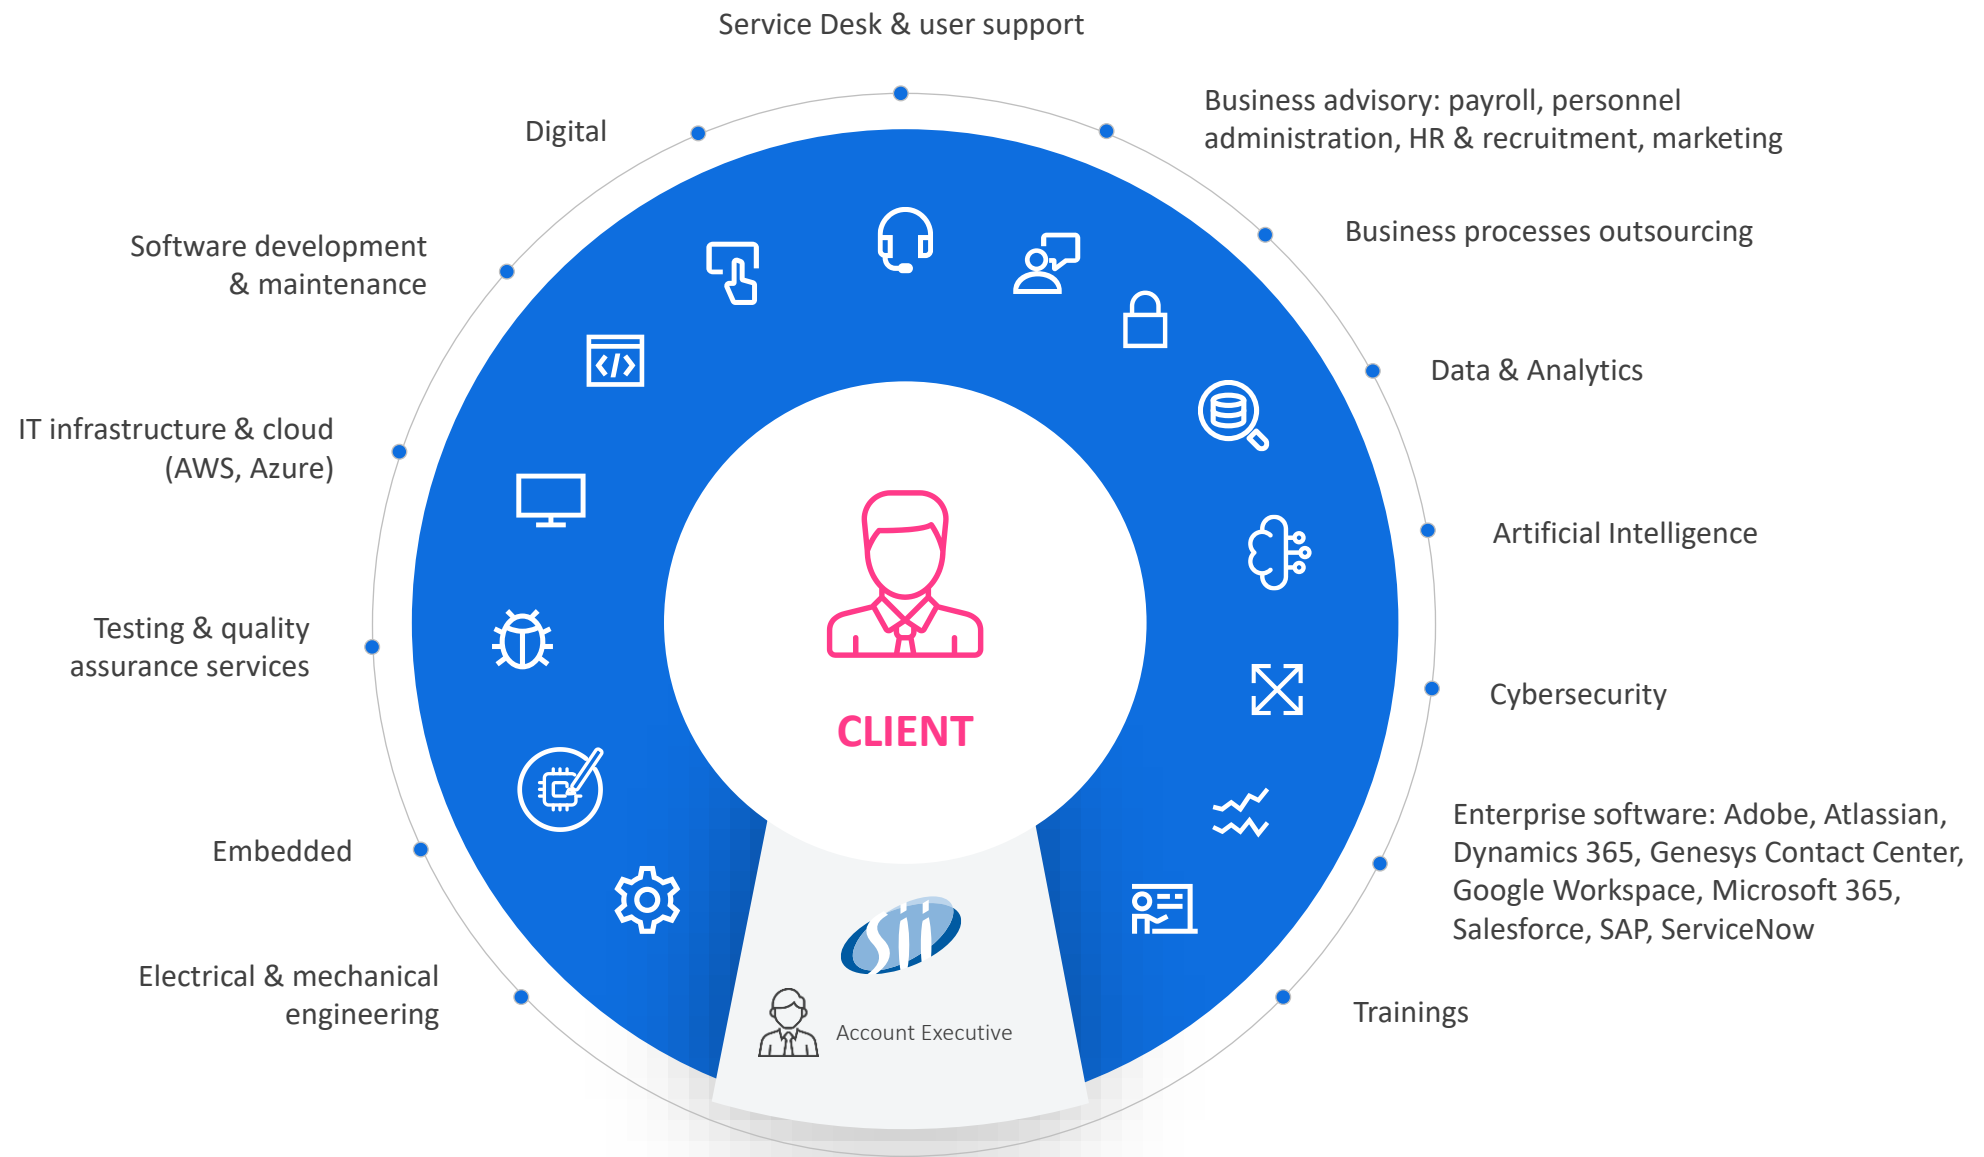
Service Desk & user support

Digital

Business advisory: payroll, personnel administration, HR & recruitment, marketing

Software development & maintenance

Business processes outsourcing

Data & Analytics

IT infrastructure & cloud (AWS, Azure)

Artificial Intelligence

Testing & quality assurance services

Cybersecurity

CLIENT

Enterprise software: Adobe, Atlassian, Dynamics 365, Genesys Contact Center, Google Workspace, Microsoft 365, Salesforce, SAP, ServiceNow

Embedded

Sii

Electrical & mechanical engineering

Account Executive

Trainings